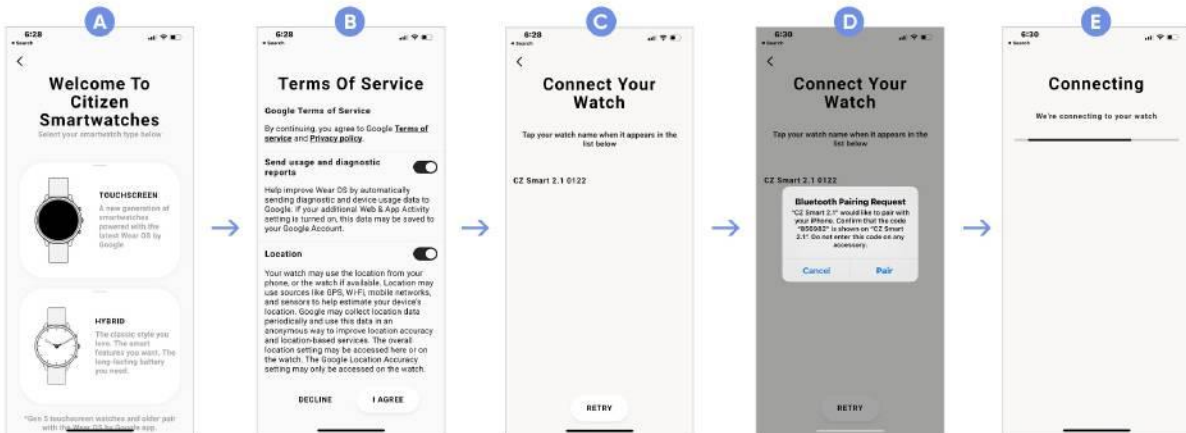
A

6:28
◂ Search

<

Welcome To Citizen Smartwatches

Select your smartwatch type below

TOUCHSCREEN

A new generation of smartwatches powered with the latest Wear OS by Google.

HYBRID

The classic style you love. The smart features you want. The long-lasting battery you need.

*Gen 5 touchscreen watches and older pair with the Wear OS by Google app.

B

6:28
◂ Search

Terms Of Service

Google Terms of Service

By continuing, you agree to Google Terms of service and Privacy policy.

Send usage and diagnostic reports

Help improve Wear OS by automatically sending diagnostic and device usage data to Google. If your additional Web & App Activity setting is turned on, this data may be saved to your Google Account.

Location

Your watch may use the location from your phone, or the watch if available. Location may use sources like GPS, Wi-Fi, mobile networks, and sensors to help estimate your device's location. Google may collect location data periodically and use this data in an anonymous way to improve location accuracy and location-based services. The overall location setting may be accessed here or on the watch. The Google Location Accuracy setting may only be accessed on the watch.

DECLINE

I AGREE

C

6:28
◂ Search

<

Connect Your Watch

Tap your watch name when it appears in the list below

CZ Smart 2.1 0122

RETRY

D

6:30
◂ Search

<

Connect Your Watch

Tap your watch name when it appears in the list below

CZ Smart 2.1 0122

Bluetooth Pairing Request

"CZ Smart 2.1" would like to pair with your iPhone. Confirm that the code "856082" is shown on "CZ Smart 2.1". Do not enter this code on any accessory.

Cancel

Pair

RETRY

E

6:30
◂ Search

Connecting

We're connecting to your watch